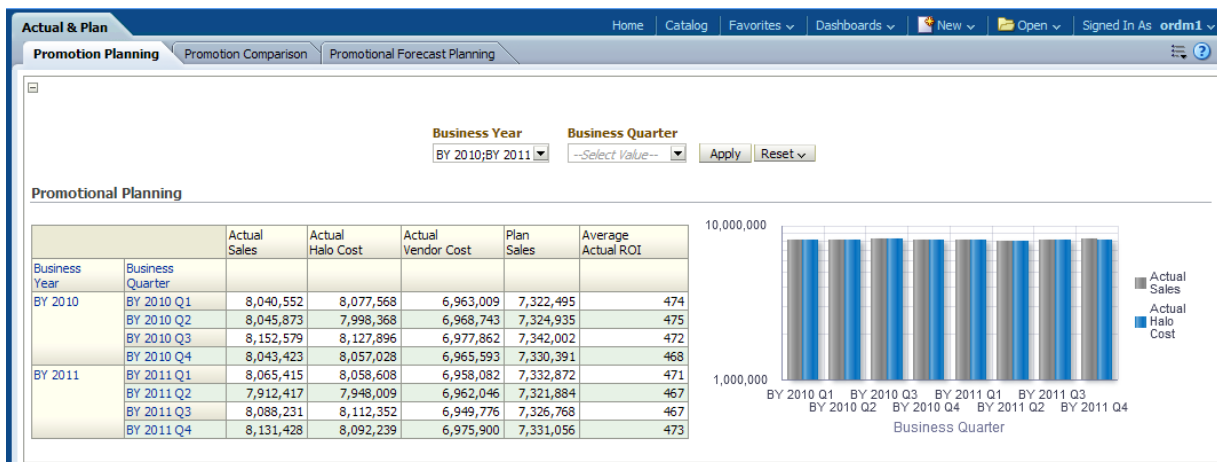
Actual & Plan

Home | Catalog | Favorites | Dashboards | New | Open | Signed In As ordm1

Promotion Planning | Promotion Comparison | Promotional Forecast Planning

Business Year
BY 2010;BY 2011

Business Quarter
--Select Value--

Apply | Reset

Promotional Planning

| | | Actual Sales | Actual Halo Cost | Actual Vendor Cost | Plan Sales | Average Actual ROI |
|---|---|---|---|---|---|---|
| Business Year | Business Quarter | | | | | |
| BY 2010 | BY 2010 Q1 | 8,040,552 | 8,077,568 | 6,963,009 | 7,322,495 | 474 |
| | BY 2010 Q2 | 8,045,873 | 7,998,368 | 6,968,743 | 7,324,935 | 475 |
| | BY 2010 Q3 | 8,152,579 | 8,127,896 | 6,977,862 | 7,342,002 | 472 |
| | BY 2010 Q4 | 8,043,423 | 8,057,028 | 6,965,593 | 7,330,391 | 468 |
| BY 2011 | BY 2011 Q1 | 8,065,415 | 8,058,608 | 6,958,082 | 7,332,872 | 471 |
| | BY 2011 Q2 | 7,912,417 | 7,948,009 | 6,962,046 | 7,321,884 | 467 |
| | BY 2011 Q3 | 8,088,231 | 8,112,352 | 6,949,776 | 7,326,768 | 467 |
| | BY 2011 Q4 | 8,131,428 | 8,092,239 | 6,975,900 | 7,331,056 | 473 |

10,000,000
1,000,000
BY 2010 Q1 BY 2010 Q2 BY 2010 Q3 BY 2010 Q4 BY 2011 Q1 BY 2011 Q2 BY 2011 Q3 BY 2011 Q4
Business Quarter
Actual Sales
Actual Halo Cost